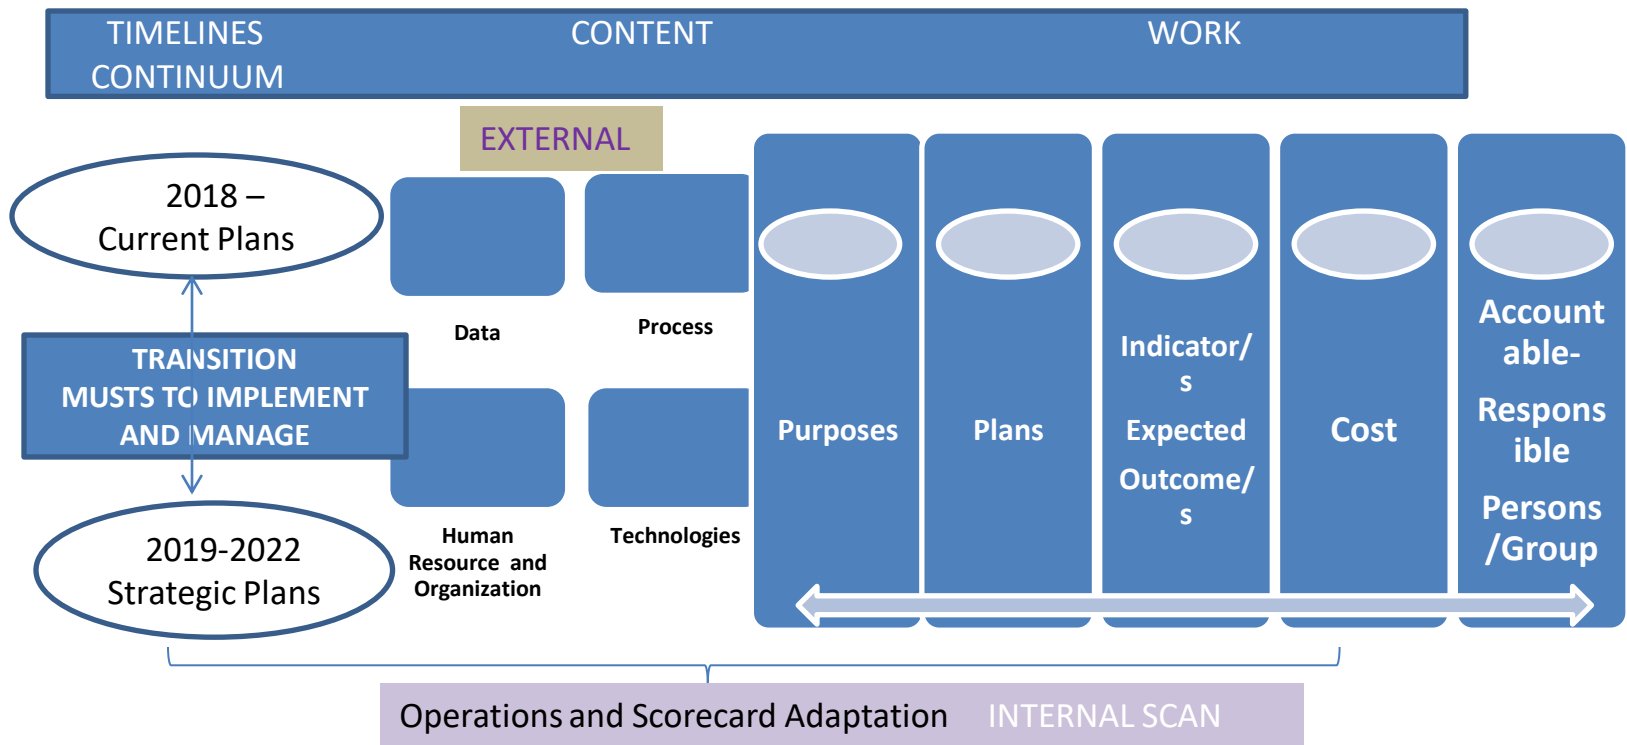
TIMELINES CONTINUUM

CONTENT

WORK

EXTERNAL

2018 – Current Plans

TRANSITION MUSTS TO IMPLEMENT AND MANAGE

2019-2022 Strategic Plans

Data

Process

Human Resource and Organization

Technologies

Purposes

Plans

Indicator/s

Expected Outcome/s

Cost

Accountable-Responsible Persons /Group

Operations and Scorecard Adaptation

INTERNAL SCAN